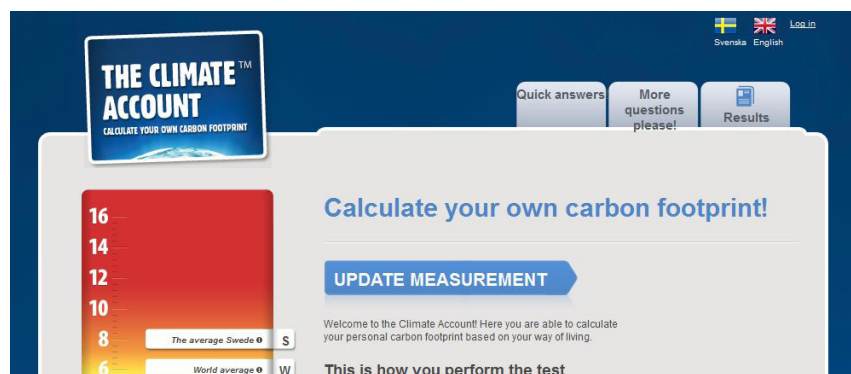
Svenska English Log in

THE CLIMATE™ ACCOUNT
CALCULATE YOUR OWN CARBON FOOTPRINT

Quick answers
More questions please!
Results

16
14
12
10
8
6

The average Swede S
World average W

Calculate your own carbon footprint!

UPDATE MEASUREMENT

Welcome to the Climate Account! Here you are able to calculate your personal carbon footprint based on your way of living.

This is how you perform the test